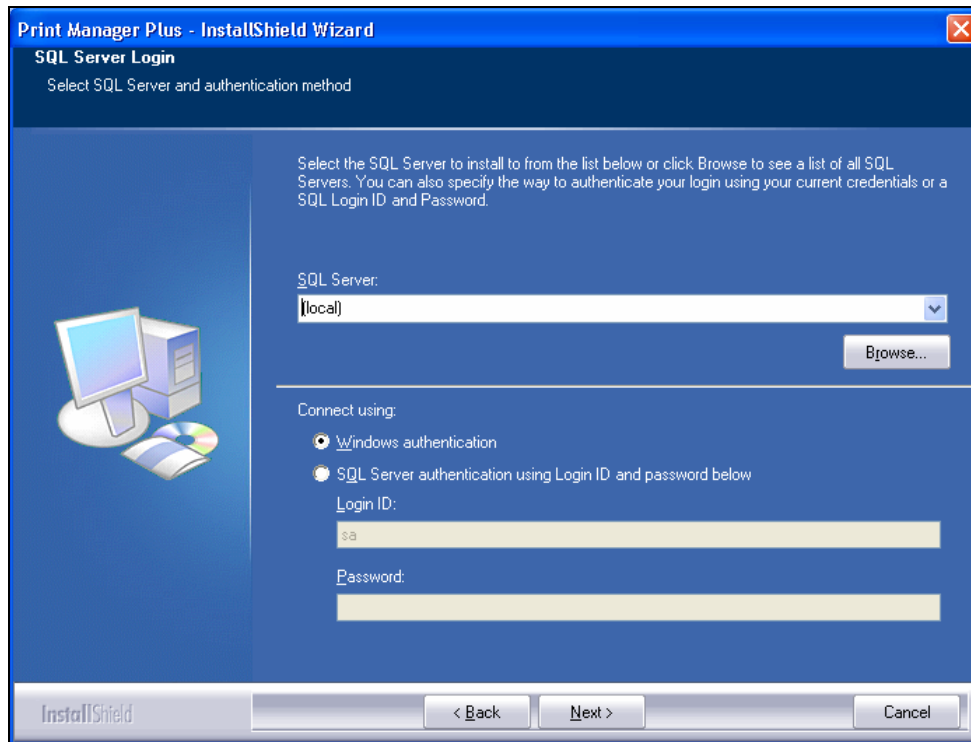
Print Manager Plus - InstallShield Wizard
SQL Server Login
Select SQL Server and authentication method

Select the SQL Server to install to from the list below or click Browse to see a list of all SQL Servers. You can also specify the way to authenticate your login using your current credentials or a SQL Login ID and Password.

SQL Server:
(local)

Browse...

Connect using:
Windows authentication
SQL Server authentication using Login ID and password below
Login ID:
sa
Password:

InstallShield
< Back
Next >
Cancel